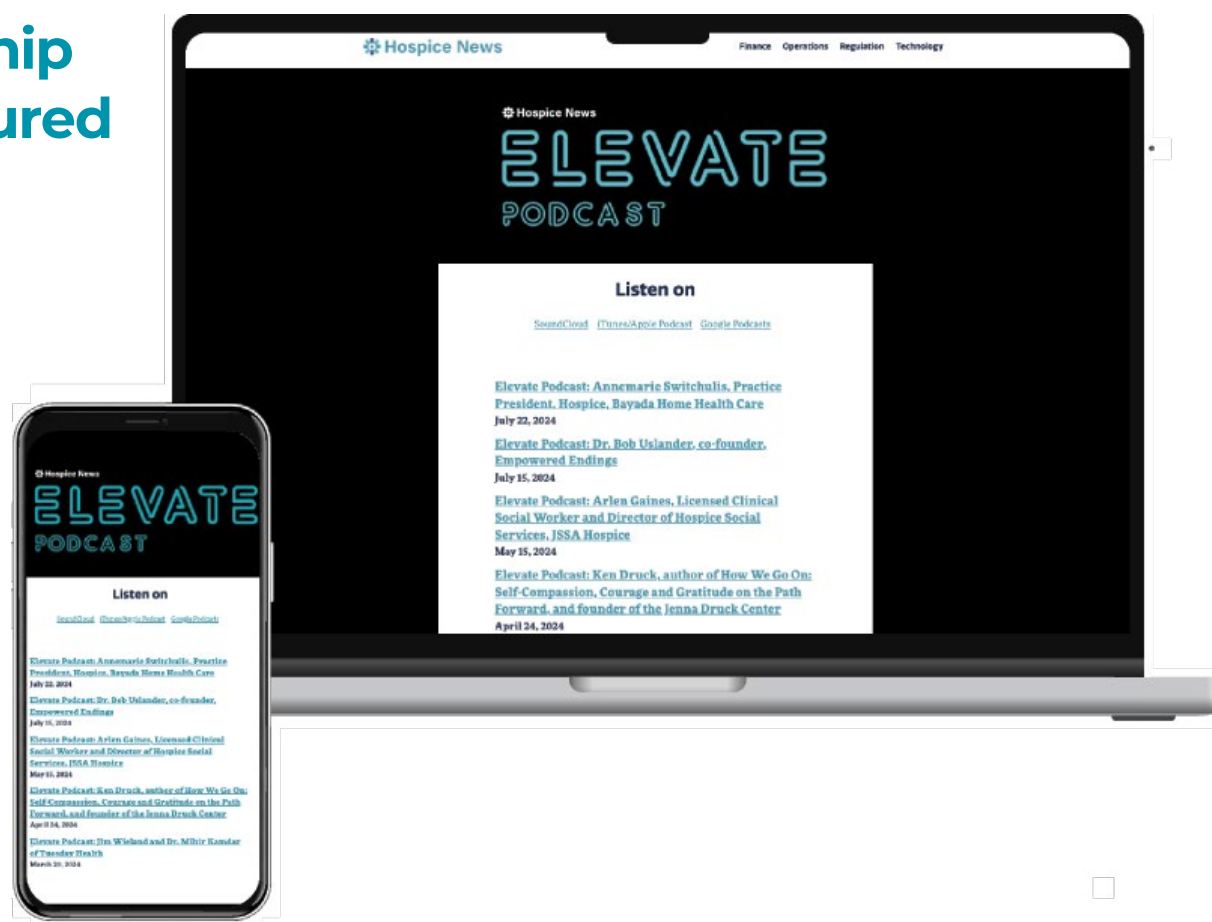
hip
ured

Hospice News

Finance Operations Regulation Technology

Hospice News

ELEVATE

PODCAST

Listen on

SoundCloud iTunes/Apple Podcast Google Podcasts

Elevate Podcast: Annemarie Switchulis, Practice President, Hospice, Bayada Home Health Care
July 22, 2024

Elevate Podcast: Dr. Bob Uslander, co-founder, Empowered Endings
July 15, 2024

Elevate Podcast: Arlen Gaines, Licensed Clinical Social Worker and Director of Hospice Social Services, JSSA Hospice
May 15, 2024

Elevate Podcast: Ken Druck, author of How We Go On: Self-Compassion, Courage and Gratitude on the Path Forward, and founder of the Jenna Druck Center
April 24, 2024

Hospice News

ELEVATE

PODCAST

Listen on

SoundCloud iTunes/Apple Podcast Google Podcasts

Elevate Podcast: Annemarie Switchulis, Practice President, Hospice, Bayada Home Health Care
July 22, 2024

Elevate Podcast: Dr. Bob Uslander, co-founder, Empowered Endings
July 15, 2024

Elevate Podcast: Arlen Gaines, Licensed Clinical Social Worker and Director of Hospice Social Services, JSSA Hospice
May 15, 2024

Elevate Podcast: Ken Druck, author of How We Go On: Self-Compassion, Courage and Gratitude on the Path Forward, and founder of the Jenna Druck Center
April 24, 2024

Elevate Podcast: Jim Wieland and Dr. Mihir Kamdar of Tuesday Health
March 20, 2024